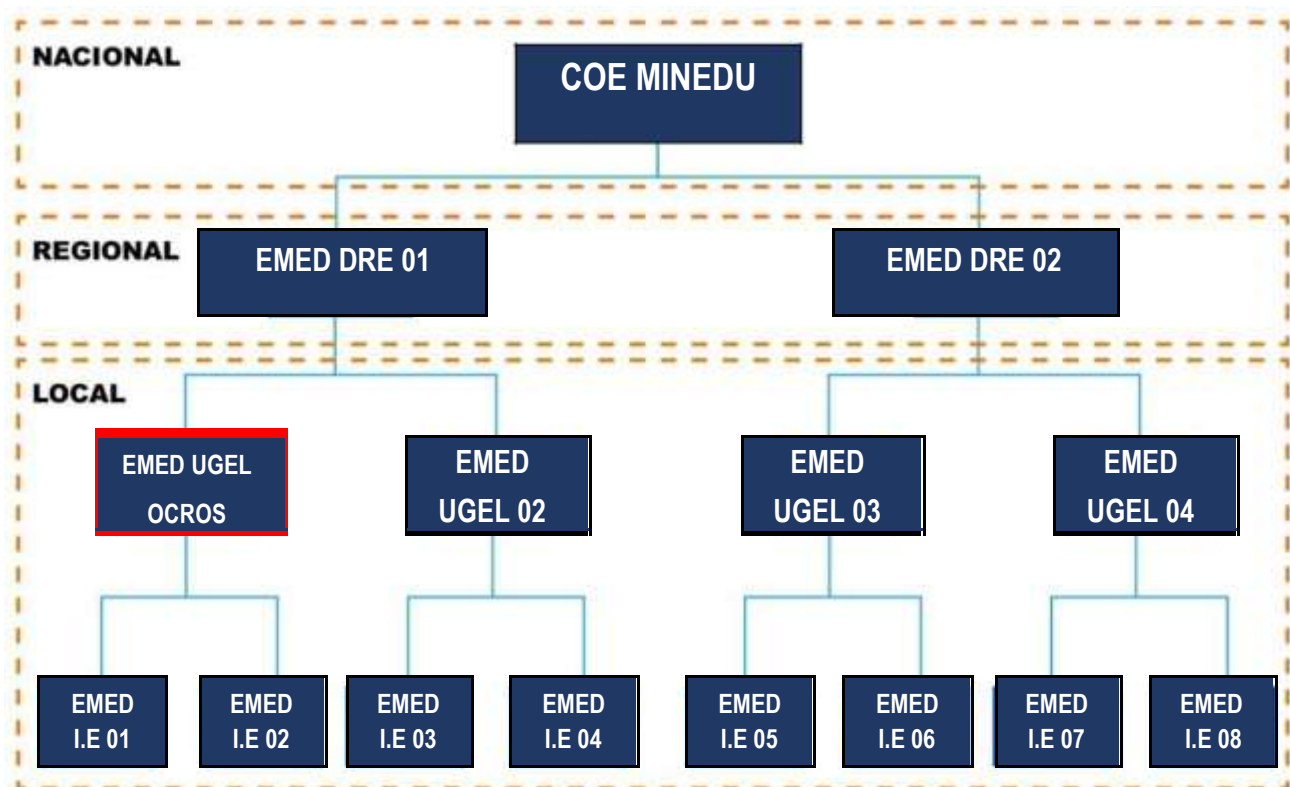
NACIONAL

COE MINEDU

REGIONAL

EMED DRE 01

EMED DRE 02

LOCAL

EMED UGEL OCROS

EMED UGEL 02

EMED UGEL 03

EMED UGEL 04

EMED I.E 01

EMED I.E 02

EMED I.E 03

EMED I.E 04

EMED I.E 05

EMED I.E 06

EMED I.E 07

EMED I.E 08